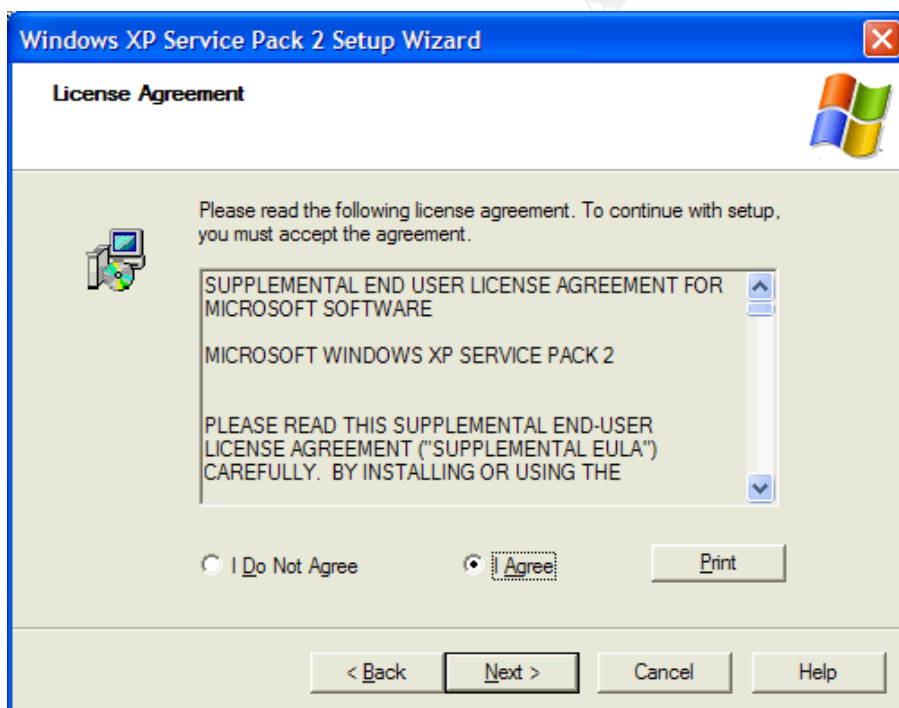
Windows XP Service Pack 2 Setup Wizard

License Agreement

Please read the following license agreement. To continue with setup, you must accept the agreement.

SUPPLEMENTAL END USER LICENSE AGREEMENT FOR MICROSOFT SOFTWARE

MICROSOFT WINDOWS XP SERVICE PACK 2

PLEASE READ THIS SUPPLEMENTAL END-USER LICENSE AGREEMENT ("SUPPLEMENTAL EULA") CAREFULLY. BY INSTALLING OR USING THE

I Do Not Agree

I Agree

Print

< Back

Next >

Cancel

Help